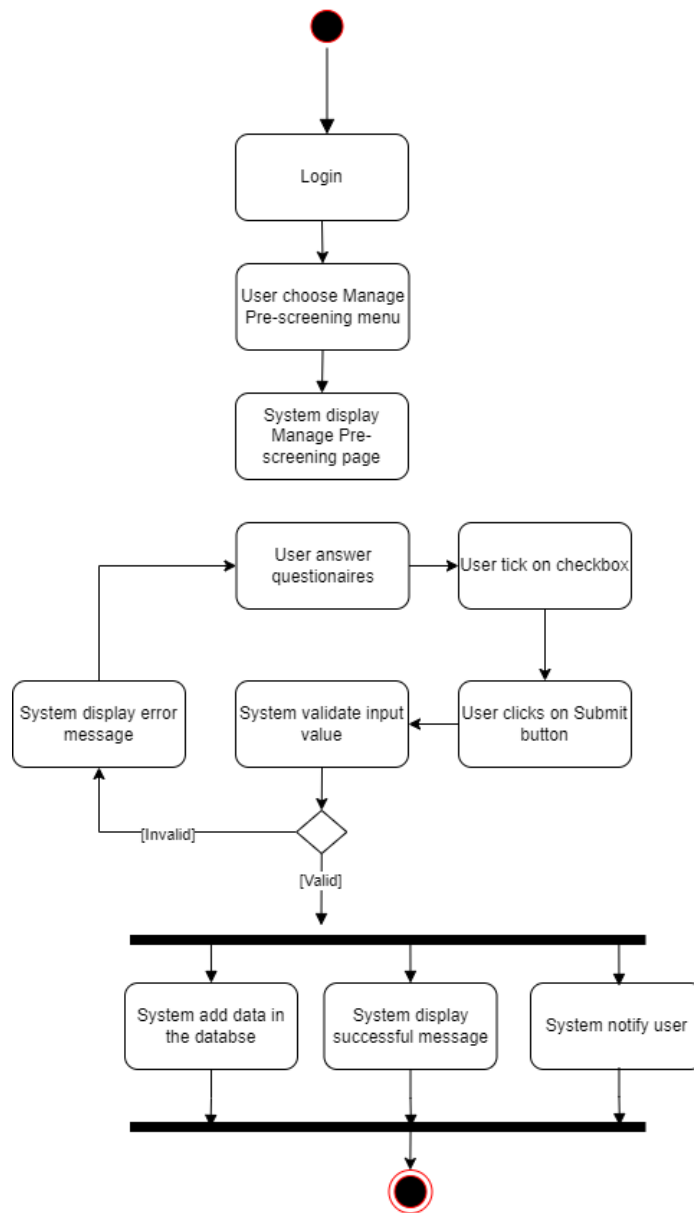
Login

User choose Manage Pre-screening menu

System display Manage Pre-screening page

User answer questionaires

User tick on checkbox

System display error message

System validate input value

User clicks on Submit button

[Invalid]

[Valid]

System add data in the databse

System display successful message

System notify user